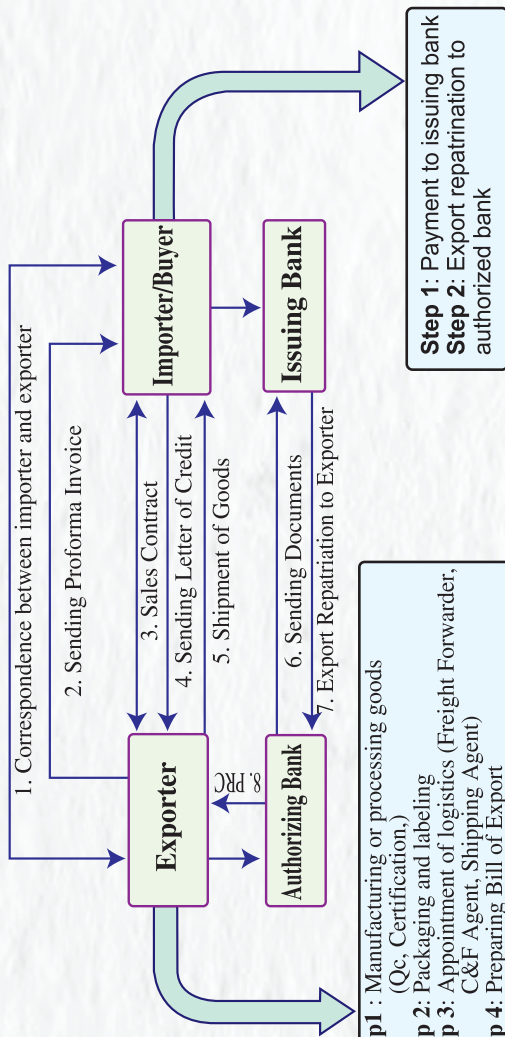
Exporter

Importer/Buyer

Authorizing Bank

Issuing Bank

1. Correspondence between importer and exporter

2. Sending Proforma Invoice

3. Sales Contract

4. Sending Letter of Credit

5. Shipment of Goods

6. Sending Documents

7. Export Repatriation to Exporter

8. PRC

Step 1: Payment to issuing bank
Step 2: Export repatrination to authorized bank

p1 : Manufacturing or processing goods (Qc, Certification,)
p 2: Packaging and labeling
p 3: Appointment of logistics (Freight Forwarder, C&F Agent, Shipping Agent)
p 4: Preparing Bill of Export